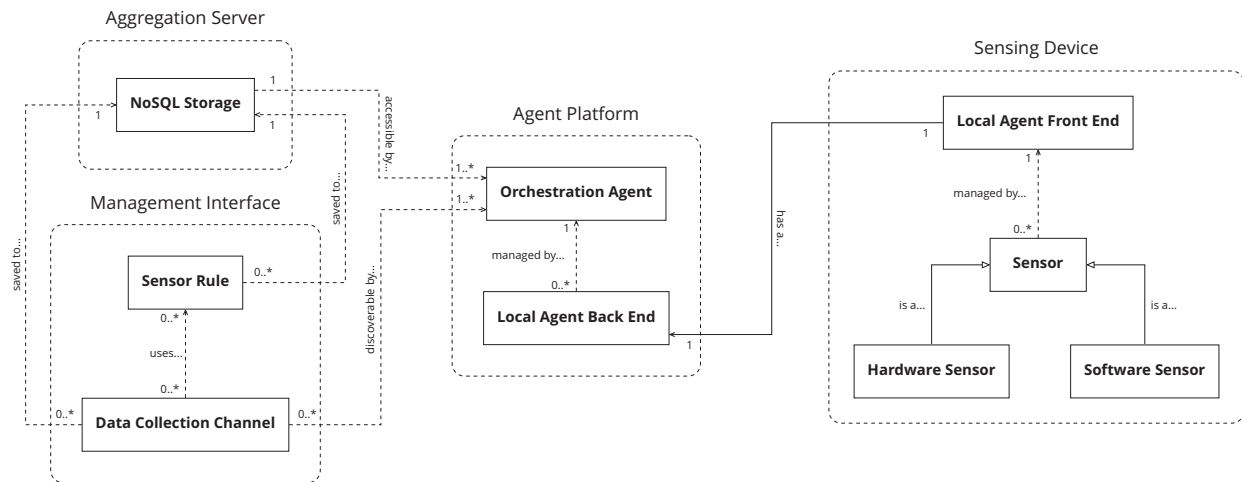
Aggregation Server

NoSQL Storage

1

1

1

accessible by...

saved to...

Management Interface

saved to...

Sensor Rule

0..*

0..*

uses...

0..*

0..*

Data Collection Channel

0..*

discoverable by...

Agent Platform

1..*

Orchestration Agent

1..*

1

managed by...

0..*

Local Agent Back End

1

has a...

Sensing Device

1

Local Agent Front End

1

managed by...

0..*

Sensor

is a...

is a...

Hardware Sensor

Software Sensor